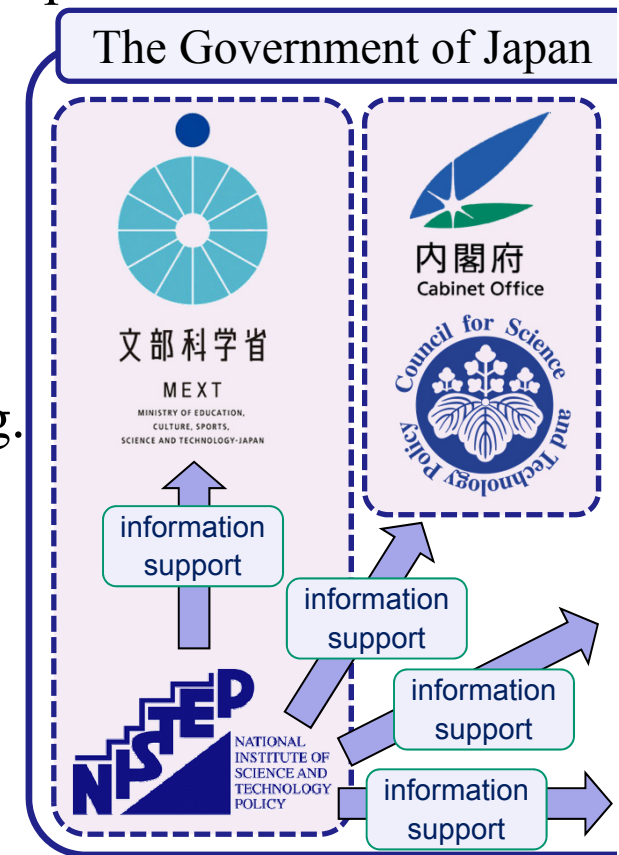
The Government of Japan

文部科学省
MEXT
MINISTRY OF EDUCATION, CULTURE, SPORTS, SCIENCE AND TECHNOLOGY-JAPAN

内閣府
Cabinet Office

Council for Science and Technology Policy

information support

information support

information support

information support

NISTEP
NATIONAL INSTITUTE OF SCIENCE AND TECHNOLOGY POLICY

g.